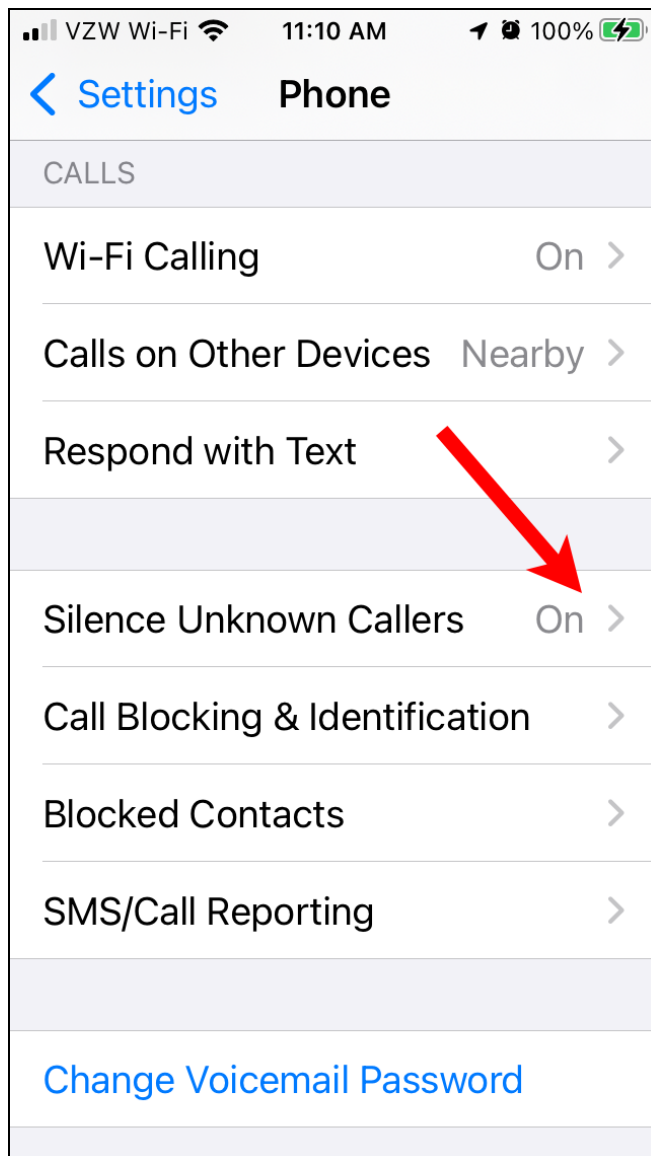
VZW Wi-Fi 11:10 AM 100%

Settings Phone

CALLS

Wi-Fi Calling On

Calls on Other Devices Nearby

Respond with Text

Silence Unknown Callers On

Call Blocking & Identification

Blocked Contacts

SMS/Call Reporting

Change Voicemail Password